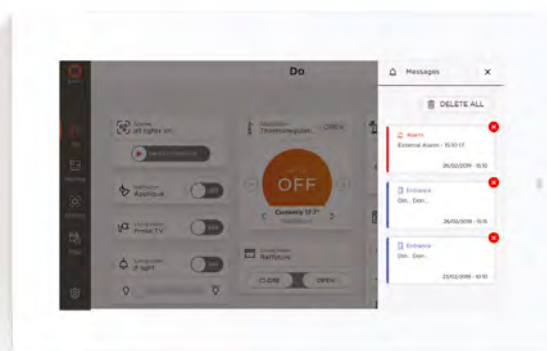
Do

Scene
All lights on

Bathroom
Applique

Living room
Presa TV

Living room
P light

Thermoregulati...

OPEN

OFF

Currently 17.7°

Shutters
Bathroom

CLOSE

OPEN

Messages

DELETE ALL

Alarm
External Alarm - 15:10:17
26/02/2019 - 15:10

Entrance
Din.. Don..
26/02/2019 - 15:15

Entrance
Din.. Don..
23/02/2019 - 10:10